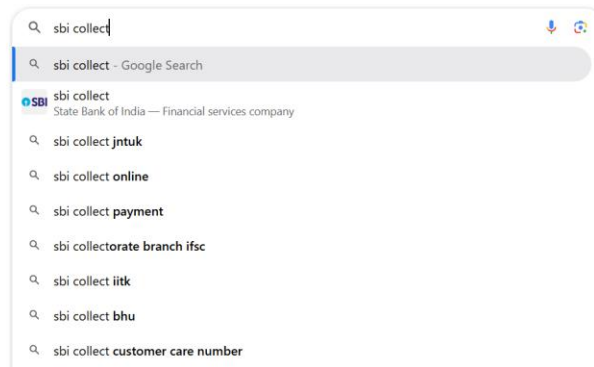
sbi collect

sbi collect - Google Search

SBI sbi collect
State Bank of India — Financial services company

sbi collect jntuk

sbi collect online

sbi collect payment

sbi collectorate branch ifsc

sbi collect iitk

sbi collect bhu

sbi collect customer care number